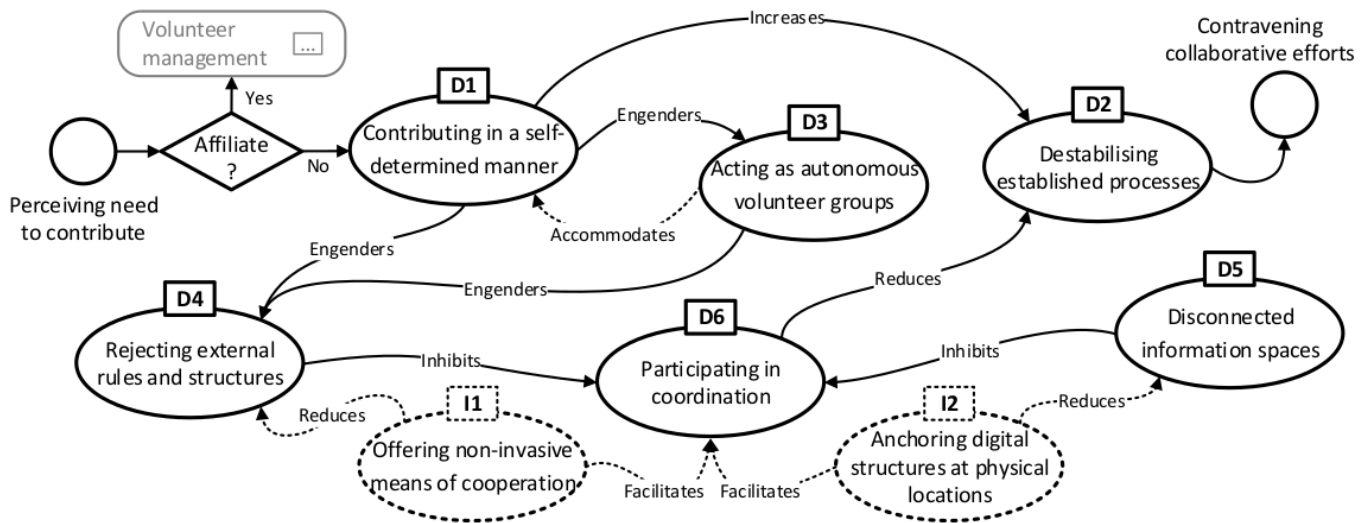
Volunteer management ...

Increases

Contravening collaborative efforts

Yes

D1

Engenders

D3

D2

Affiliate ?

No

Contributing in a self-determined manner

Acting as autonomous volunteer groups

Destabilising established processes

Perceiving need to contribute

Accommodates

Engenders

Engenders

Reduces

D5

D4

D6

Disconnected information spaces

Rejecting external rules and structures

Inhibits

Participating in coordination

Inhibits

Reduces

I1

I2

Reduces

Offering non-invasive means of cooperation

Anchoring digital structures at physical locations

Facilitates

Facilitates